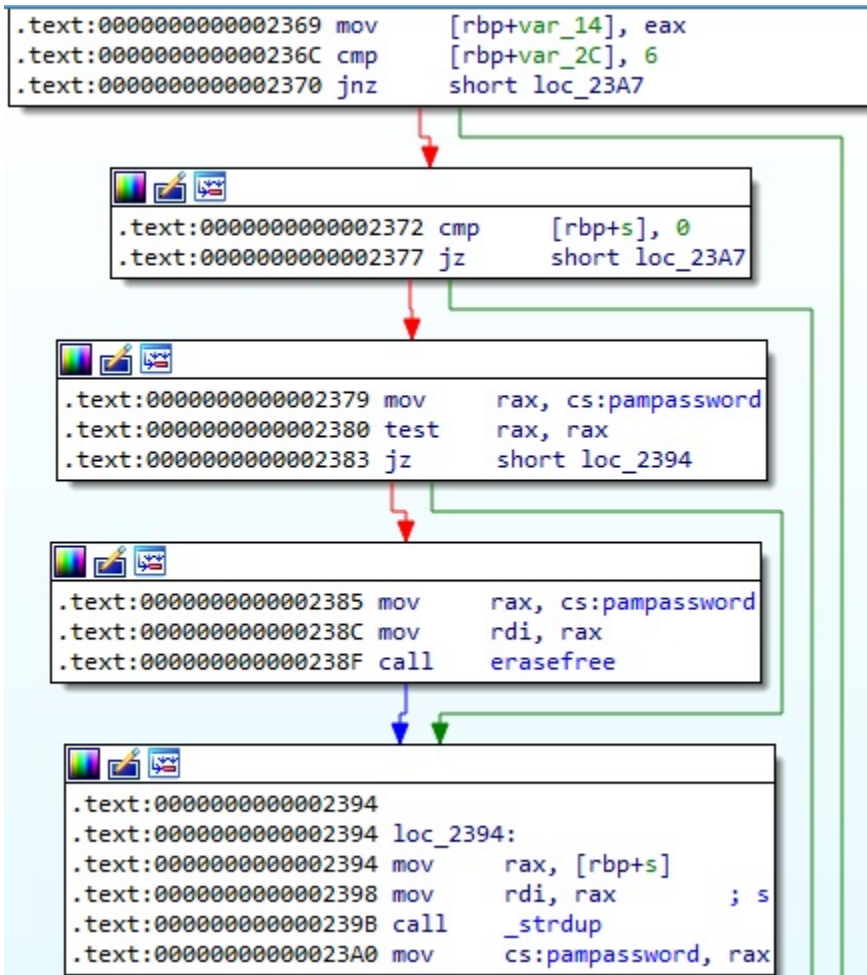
.text:0000000000002369 mov [rbp+var_14], eax
.text:000000000000236C cmp [rbp+var_2C], 6
.text:0000000000002370 jnz short loc_23A7

.text:0000000000002372 cmp [rbp+s], 0
.text:0000000000002377 jz short loc_23A7

.text:0000000000002379 mov rax, cs:pampassword
.text:0000000000002380 test rax, rax
.text:0000000000002383 jz short loc_2394

.text:0000000000002385 mov rax, cs:pampassword
.text:000000000000238C mov rdi, rax
.text:000000000000238F call erasefree

.text:0000000000002394
.text:0000000000002394 loc_2394:
.text:0000000000002394 mov rax, [rbp+s]
.text:0000000000002398 mov rdi, rax ; s
.text:000000000000239B call _strdup
.text:00000000000023A0 mov cs:pampassword, rax